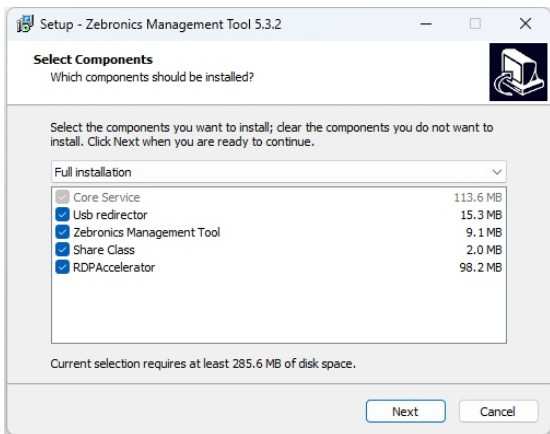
Setup - Zebronics Management Tool 5.3.2

Select Components
Which components should be installed?

Select the components you want to install; clear the components you do not want to install. Click Next when you are ready to continue.

Full installation

| | |
|---|---|
| Core Service | 113.6 MB |
| Usb redirector | 15.3 MB |
| Zebronics Management Tool | 9.1 MB |
| Share Class | 2.0 MB |
| RDPAccelerator | 98.2 MB |

Current selection requires at least 285.6 MB of disk space.

Next
Cancel